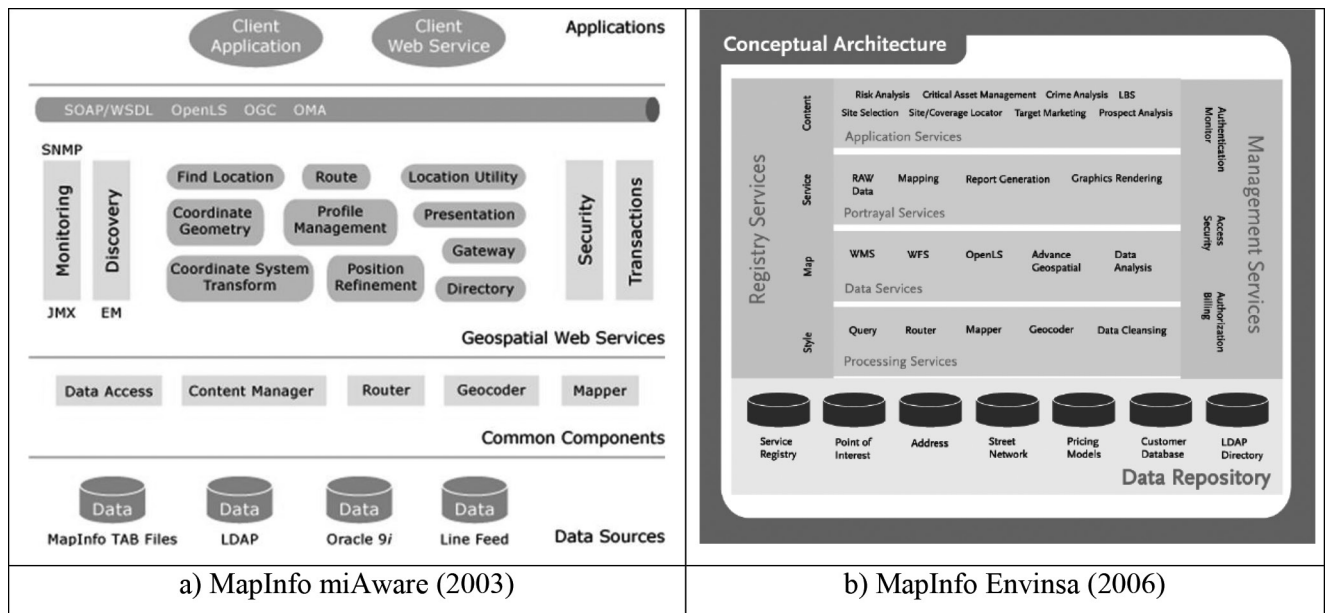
Client Application

Client Web Service

Applications

SOAP/WSDL OpenLS OGC OMA

SNMP

Monitoring

Discovery

JMX EM

Find Location

Route

Location Utility

Coordinate Geometry

Profile Management

Presentation

Gateway

Coordinate System Transform

Position Refinement

Directory

Security

Transactions

Geospatial Web Services

Data Access

Content Manager

Router

Geocoder

Mapper

Common Components

Data
MapInfo TAB Files

Data
LDAP

Data
Oracle 9$i$

Data
Line Feed

Data Sources

Conceptual Architecture

Registry Services

Content

Risk Analysis Critical Asset Management Crime Analysis LBS
Site Selection Site/Coverage Locator Target Marketing Prospect Analysis

Application Services

Service

RAW Data Mapping Report Generation Graphics Rendering

Portrayal Services

Map

WMS WFS OpenLS Advance Geospatial Data Analysis

Data Services

Style

Query Router Mapper Geocoder Data Cleansing

Processing Services

Authentication Monitor

Access Security

Authorization Billing

Management Services

Service Registry

Point of Interest

Address

Street Network

Pricing Models

Customer Database

LDAP Directory

Data Repository

| a) MapInfo miAware (2003) | b) MapInfo Envinsa (2006) |
|---|---|